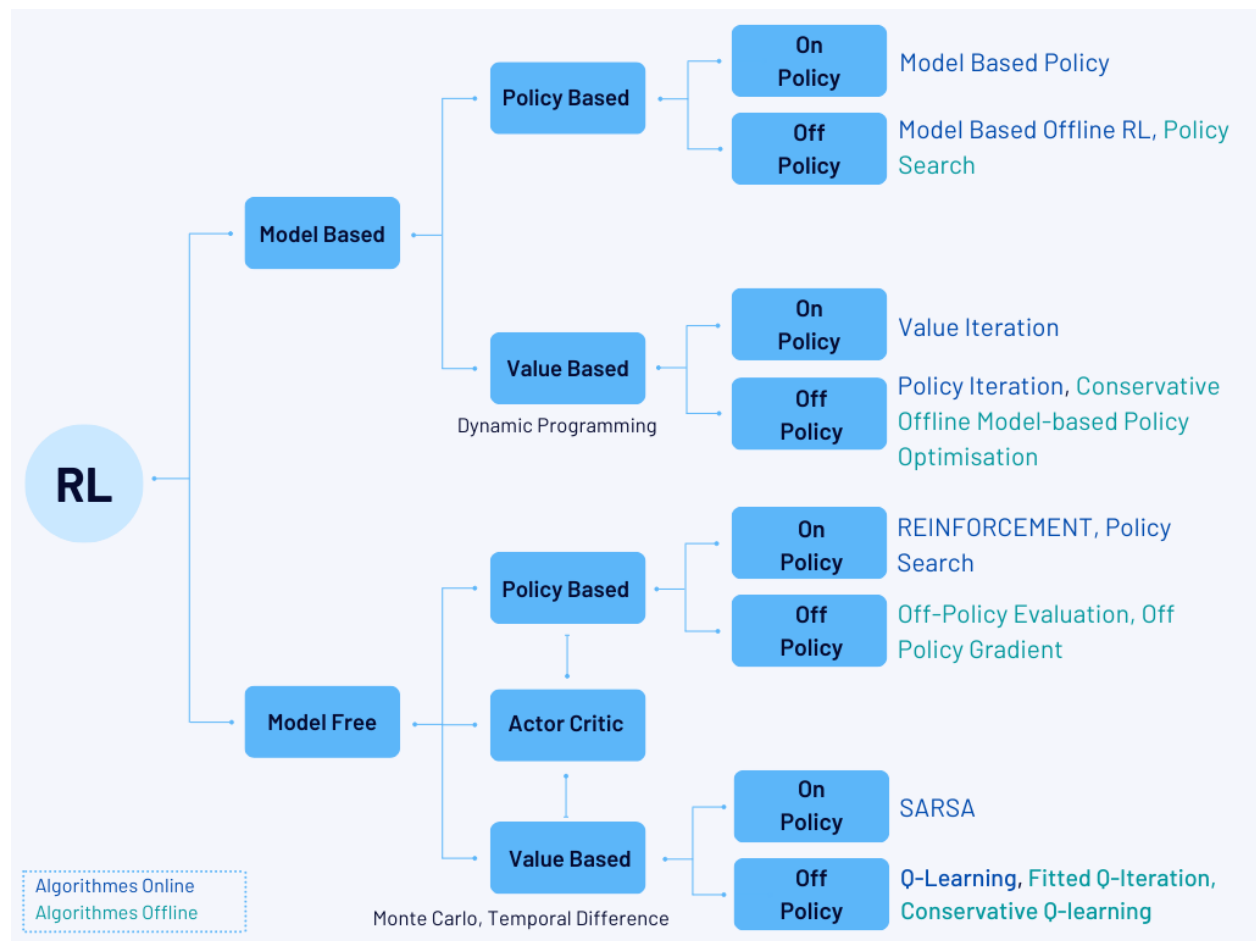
RL

Model Based

Policy Based

On Policy

Model Based Policy

Off Policy

Model Based Offline RL, Policy Search

Value Based

Dynamic Programming

On Policy

Value Iteration

Off Policy

Policy Iteration, Conservative Offline Model-based Policy Optimisation

Model Free

Policy Based

On Policy

REINFORCEMENT, Policy Search

Off Policy

Off-Policy Evaluation, Off Policy Gradient

Actor Critic

Value Based

Monte Carlo, Temporal Difference

On Policy

SARSA

Off Policy

Q-Learning, Fitted Q-Iteration, Conservative Q-learning

Algorithmes Online
Algorithmes Offline